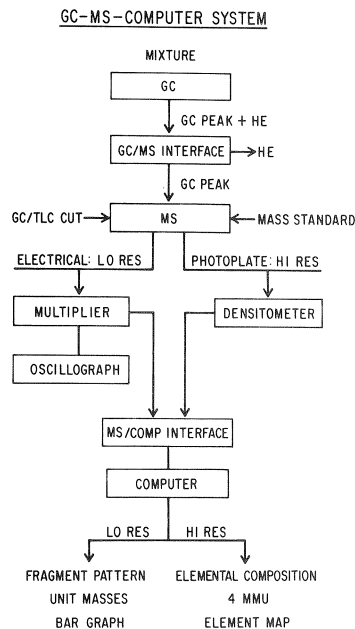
GC-MS-COMPUTER SYSTEM

MIXTURE

GC

GC PEAK + HE

GC/MS INTERFACE

HE

GC PEAK

GC/TLC CUT

MS

MASS STANDARD

ELECTRICAL: LO RES

PHOTOPLATE: HI RES

MULTIPLIER

DENSITOMETER

OSCILLOGRAPH

MS/COMP INTERFACE

COMPUTER

LO RES

HI RES

FRAGMENT PATTERN
UNIT MASSES
BAR GRAPH

ELEMENTAL COMPOSITION
4 MMU
ELEMENT MAP